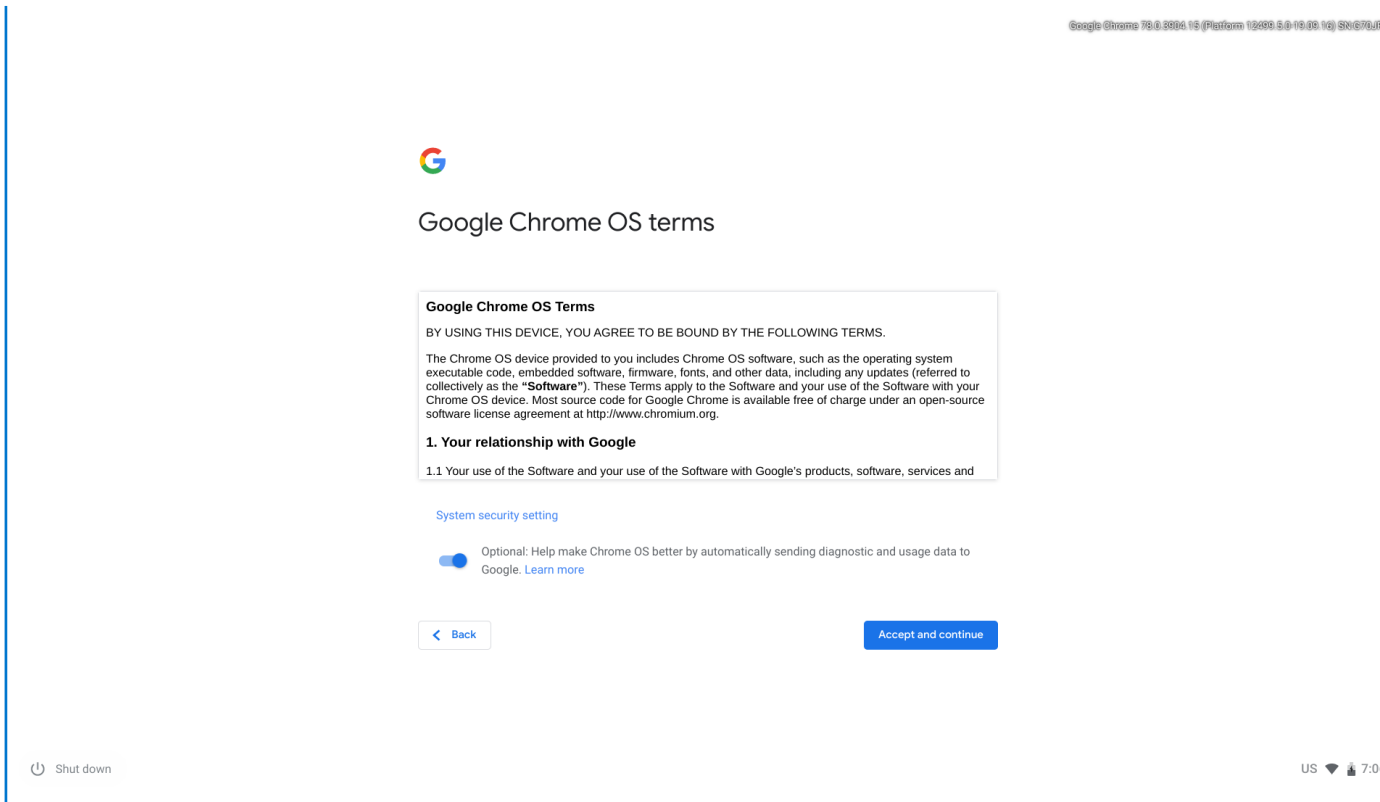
Google Chrome 78.0.3904.15 (Platform 12499.5.0-19.09.16) SN:G70J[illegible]

Google Chrome OS terms

Google Chrome OS Terms

BY USING THIS DEVICE, YOU AGREE TO BE BOUND BY THE FOLLOWING TERMS.

The Chrome OS device provided to you includes Chrome OS software, such as the operating system executable code, embedded software, firmware, fonts, and other data, including any updates (referred to collectively as the **"Software"**). These Terms apply to the Software and your use of the Software with your Chrome OS device. Most source code for Google Chrome is available free of charge under an open-source software license agreement at http://www.chromium.org.

1. Your relationship with Google

1.1 Your use of the Software and your use of the Software with Google's products, software, services and

System security setting

Optional: Help make Chrome OS better by automatically sending diagnostic and usage data to Google. Learn more

Back

Accept and continue

Shut down

US 7:0